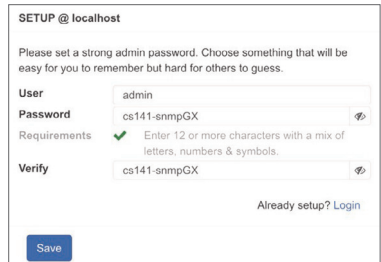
SETUP @ localhost

Please set a strong admin password. Choose something that will be easy for you to remember but hard for others to guess.

User admin

Password cs141-snmpGX

Requirements ✔ Enter 12 or more characters with a mix of letters, numbers & symbols.

Verify cs141-snmpGX

Already setup? Login

Save